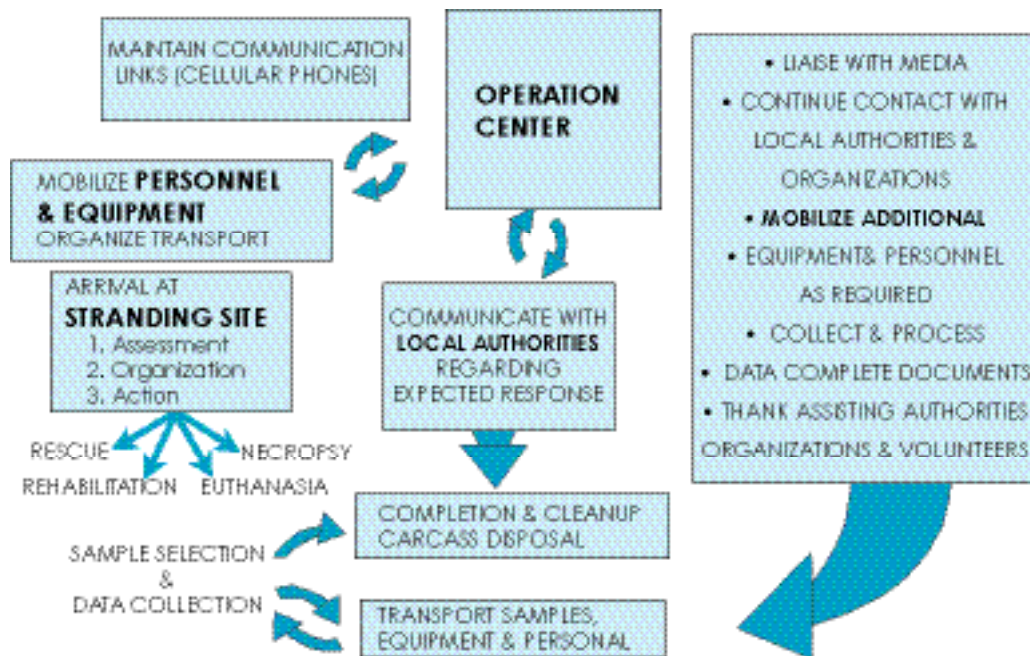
MAINTAIN COMMUNICATION LINKS (CELLULAR PHONES)

OPERATION CENTER

MOBILIZE PERSONNEL & EQUIPMENT
ORGANIZE TRANSPORT

ARRIVAL AT
STRANDING SITE
1. Assessment
2. Organization
3. Action

RESCUE
NECROPSY
REHABILITATION
EUTHANASIA

COMMUNICATE WITH LOCAL AUTHORITIES REGARDING EXPECTED RESPONSE

• LIAISE WITH MEDIA
• CONTINUE CONTACT WITH LOCAL AUTHORITIES & ORGANIZATIONS
• MOBILIZE ADDITIONAL
• EQUIPMENT& PERSONNEL AS REQUIRED
• COLLECT & PROCESS
• DATA COMPLETE DOCUMENTS
• THANK ASSISTING AUTHORITIES ORGANIZATIONS & VOLUNTEERS

COMPLETION & CLEANUP
CARCASS DISPOSAL

SAMPLE SELECTION
&
DATA COLLECTION

TRANSPORT SAMPLES, EQUIPMENT & PERSONAL